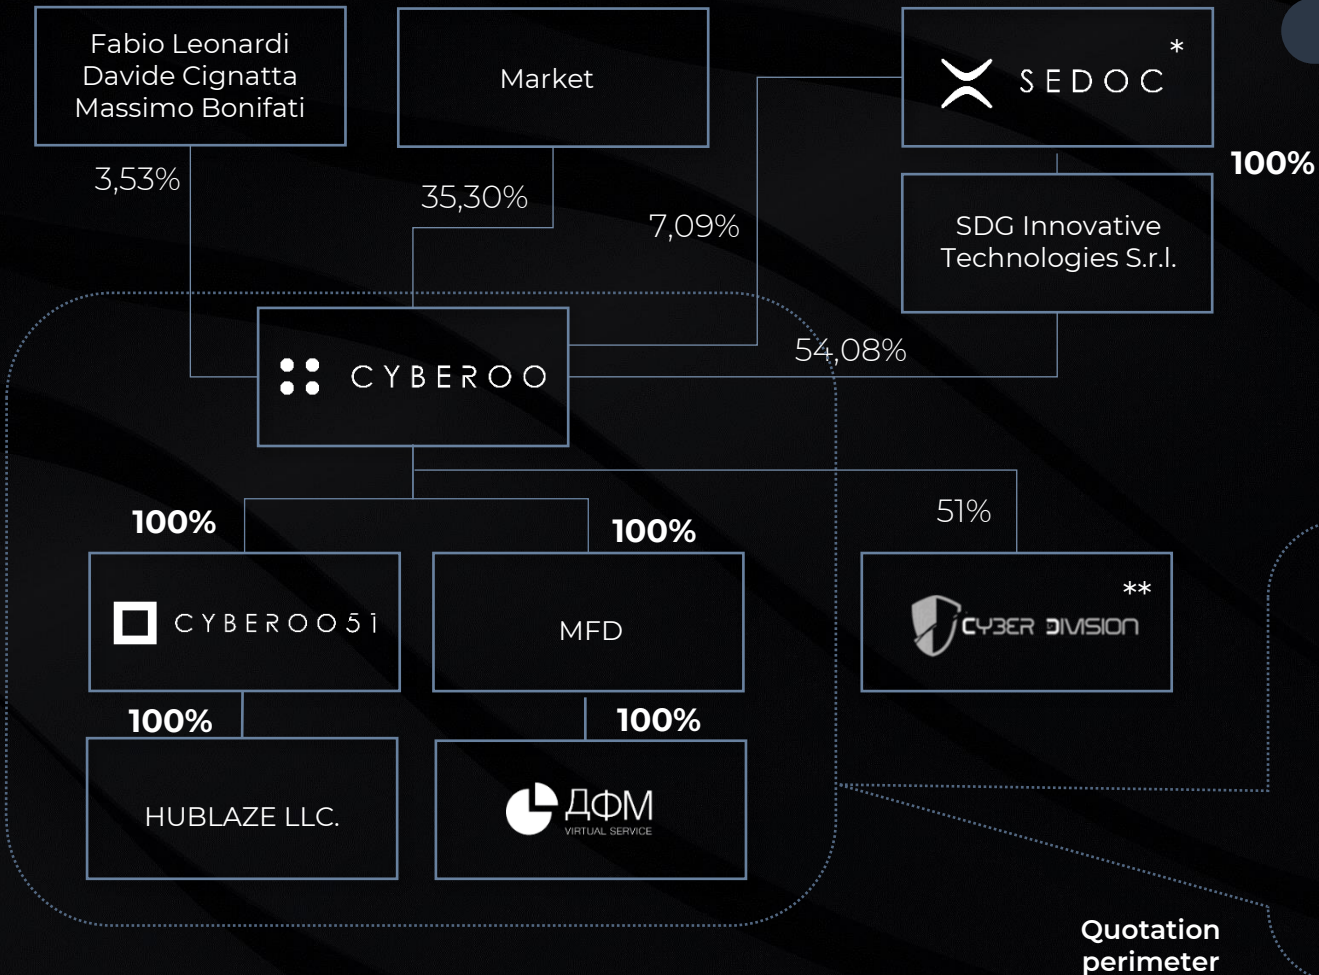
Fabio Leonardi
Davide Cignatta
Massimo Bonifati

Market

SEDOC *

100%

3,53%

35,30%

7,09%

SDG Innovative Technologies S.r.l.

CYBEROO

54,08%

100%

100%

51%

CYBEROO51

MFD

CYBER DIVISION **

100%

100%

HUBLAZE LLC.

ДФМ
VIRTUAL SERVICE

Quotation perimeter